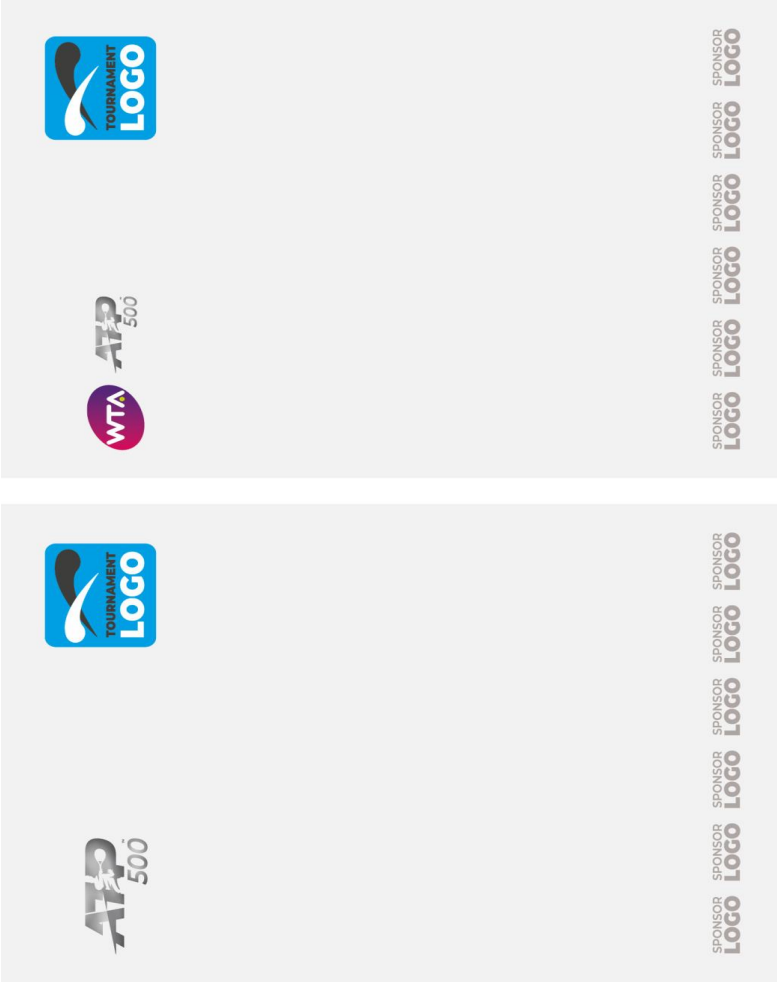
TOURNAMENT LOGO

WTA

ATP 500

SPONSOR LOGO

SPONSOR LOGO

SPONSOR LOGO

SPONSOR LOGO

SPONSOR LOGO

SPONSOR LOGO

TOURNAMENT LOGO

ATP 500

SPONSOR LOGO

SPONSOR LOGO

SPONSOR LOGO

SPONSOR LOGO

SPONSOR LOGO

SPONSOR LOGO